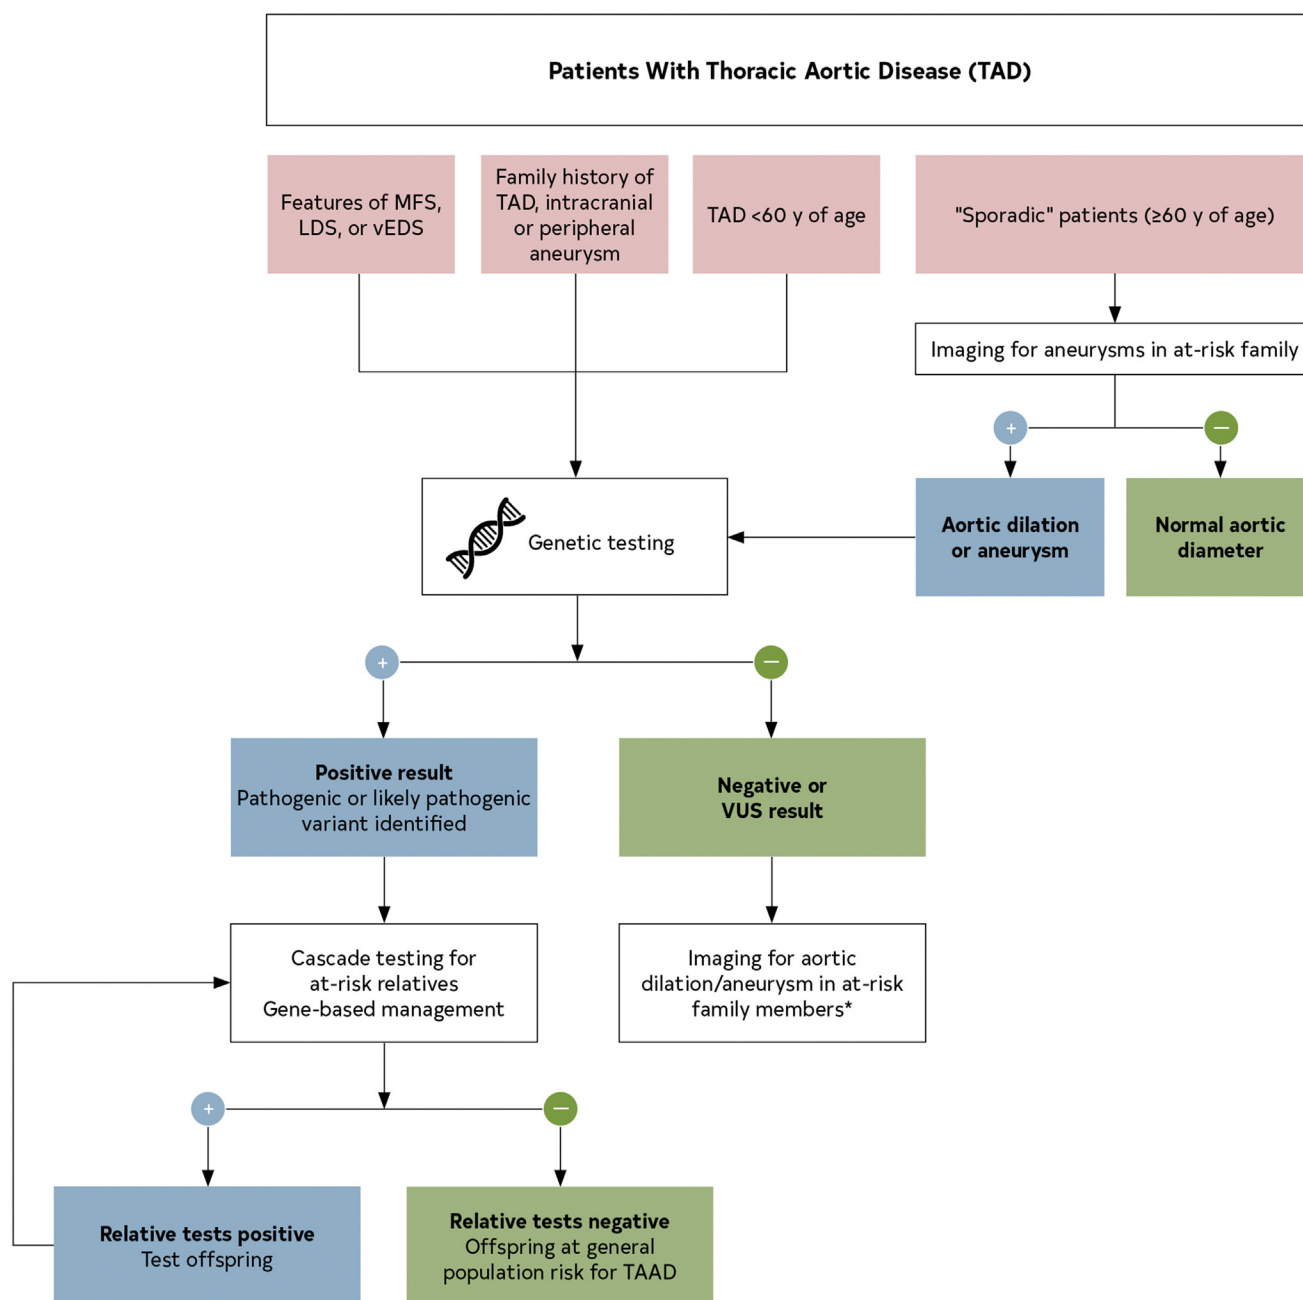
Patients With Thoracic Aortic Disease (TAD)

Features of MFS, LDS, or vEDS

Family history of TAD, intracranial or peripheral aneurysm

TAD <60 y of age

"Sporadic" patients (≥60 y of age)

Imaging for aneurysms in at-risk family

+

−

Aortic dilation or aneurysm

Normal aortic diameter

Genetic testing

+

−

Positive result
Pathogenic or likely pathogenic variant identified

Negative or VUS result

Cascade testing for at-risk relatives
Gene-based management

Imaging for aortic dilation/aneurysm in at-risk family members*

+

−

Relative tests positive
Test offspring

Relative tests negative
Offspring at general population risk for TAAD